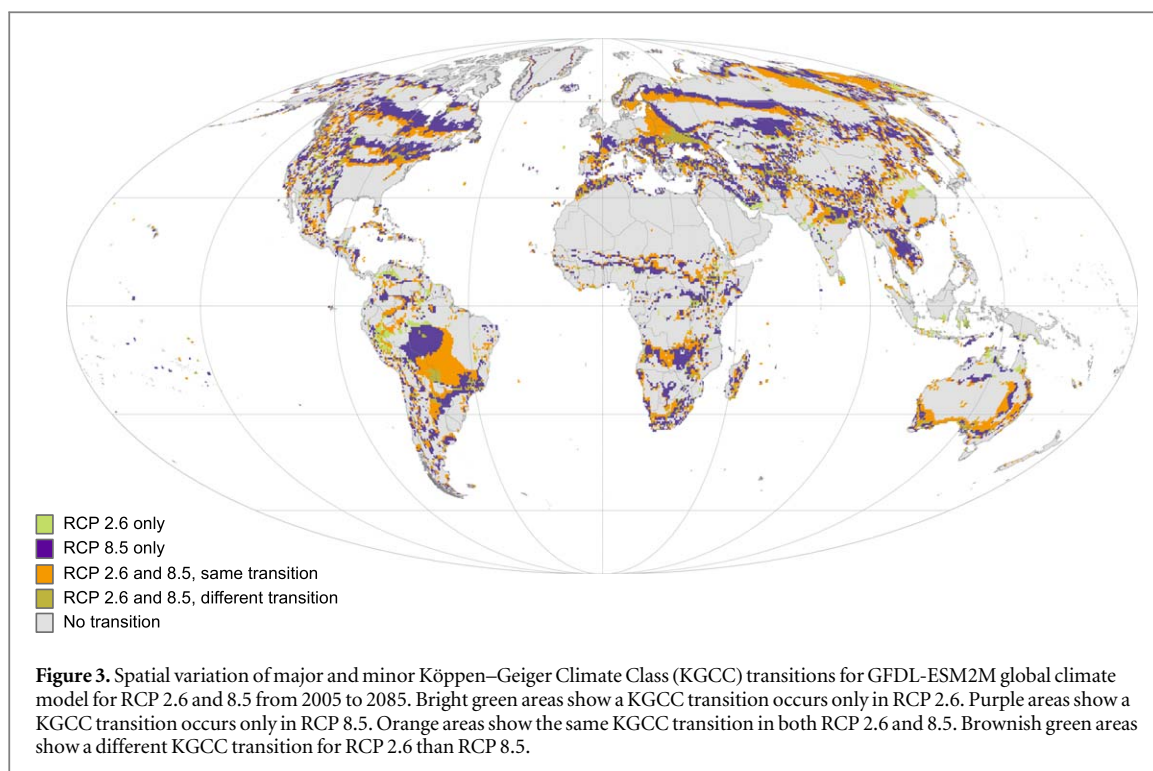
RCP 2.6 only
RCP 8.5 only
RCP 2.6 and 8.5, same transition
RCP 2.6 and 8.5, different transition
No transition

**Figure 3.** Spatial variation of major and minor Köppen–Geiger Climate Class (KGCC) transitions for GFDL-ESM2M global climate model for RCP 2.6 and 8.5 from 2005 to 2085. Bright green areas show a KGCC transition occurs only in RCP 2.6. Purple areas show a KGCC transition occurs only in RCP 8.5. Orange areas show the same KGCC transition in both RCP 2.6 and 8.5. Brownish green areas show a different KGCC transition for RCP 2.6 than RCP 8.5.